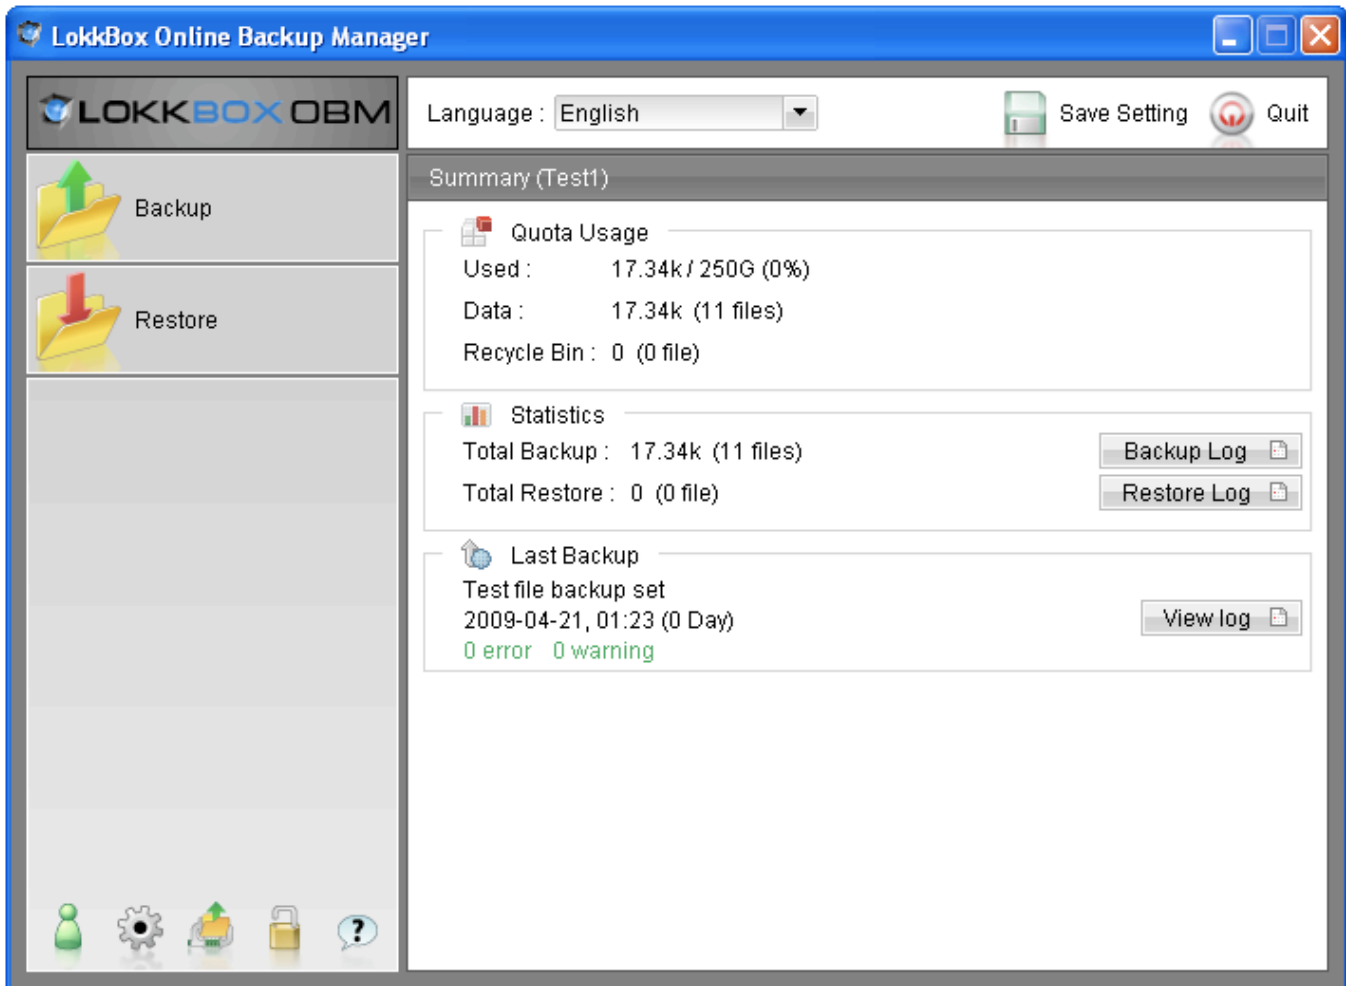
LokkBox Online Backup Manager

LOKKBOXOBM

Backup

Restore

Language : English

Save Setting

Quit

Summary (Test1)

Quota Usage

Used : 17.34k / 250G (0%)

Data : 17.34k (11 files)

Recycle Bin : 0 (0 file)

Statistics

Total Backup : 17.34k (11 files)

Total Restore : 0 (0 file)

Backup Log

Restore Log

Last Backup

Test file backup set

2009-04-21, 01:23 (0 Day)

0 error 0 warning

View log